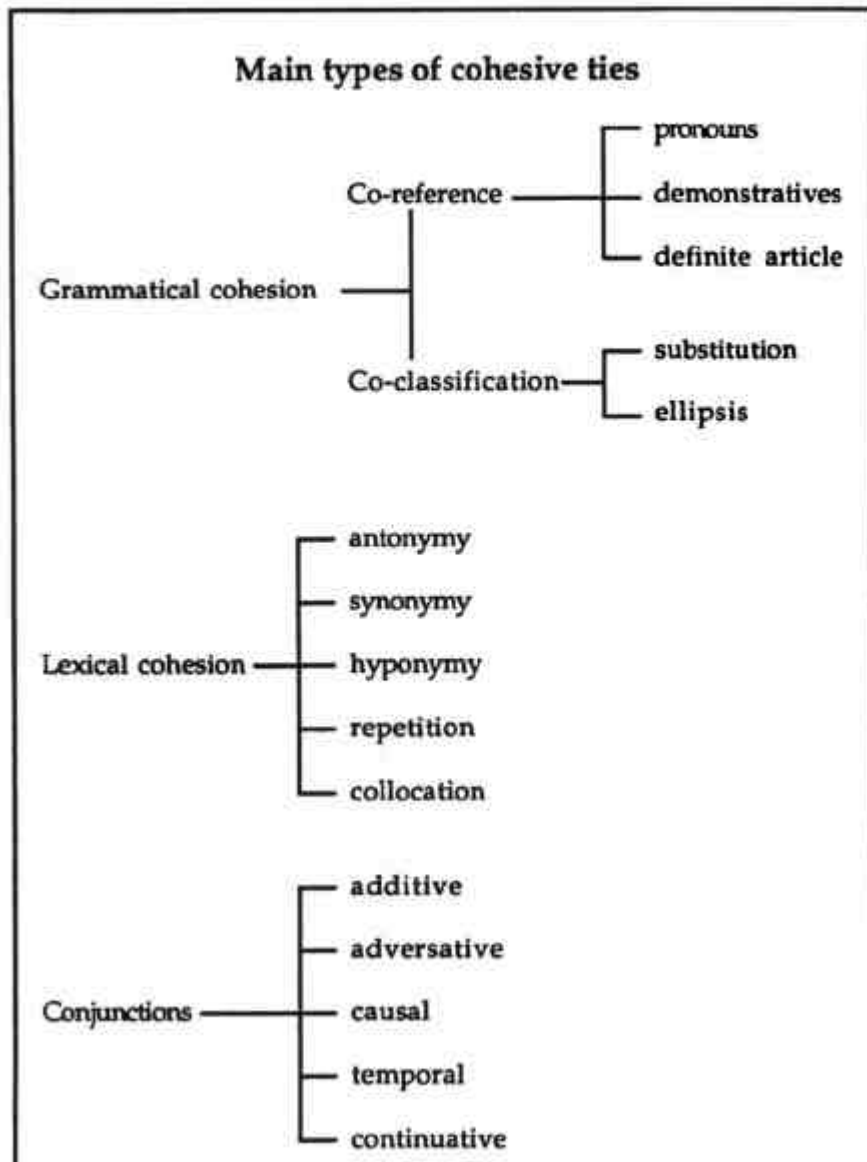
Main types of cohesive ties

Grammatical cohesion

Co-reference

pronouns

demonstratives

definite article

Co-classification

substitution

ellipsis

Lexical cohesion

antonymy

synonymy

hyponymy

repetition

collocation

Conjunctions

additive

adversative

causal

temporal

continuative